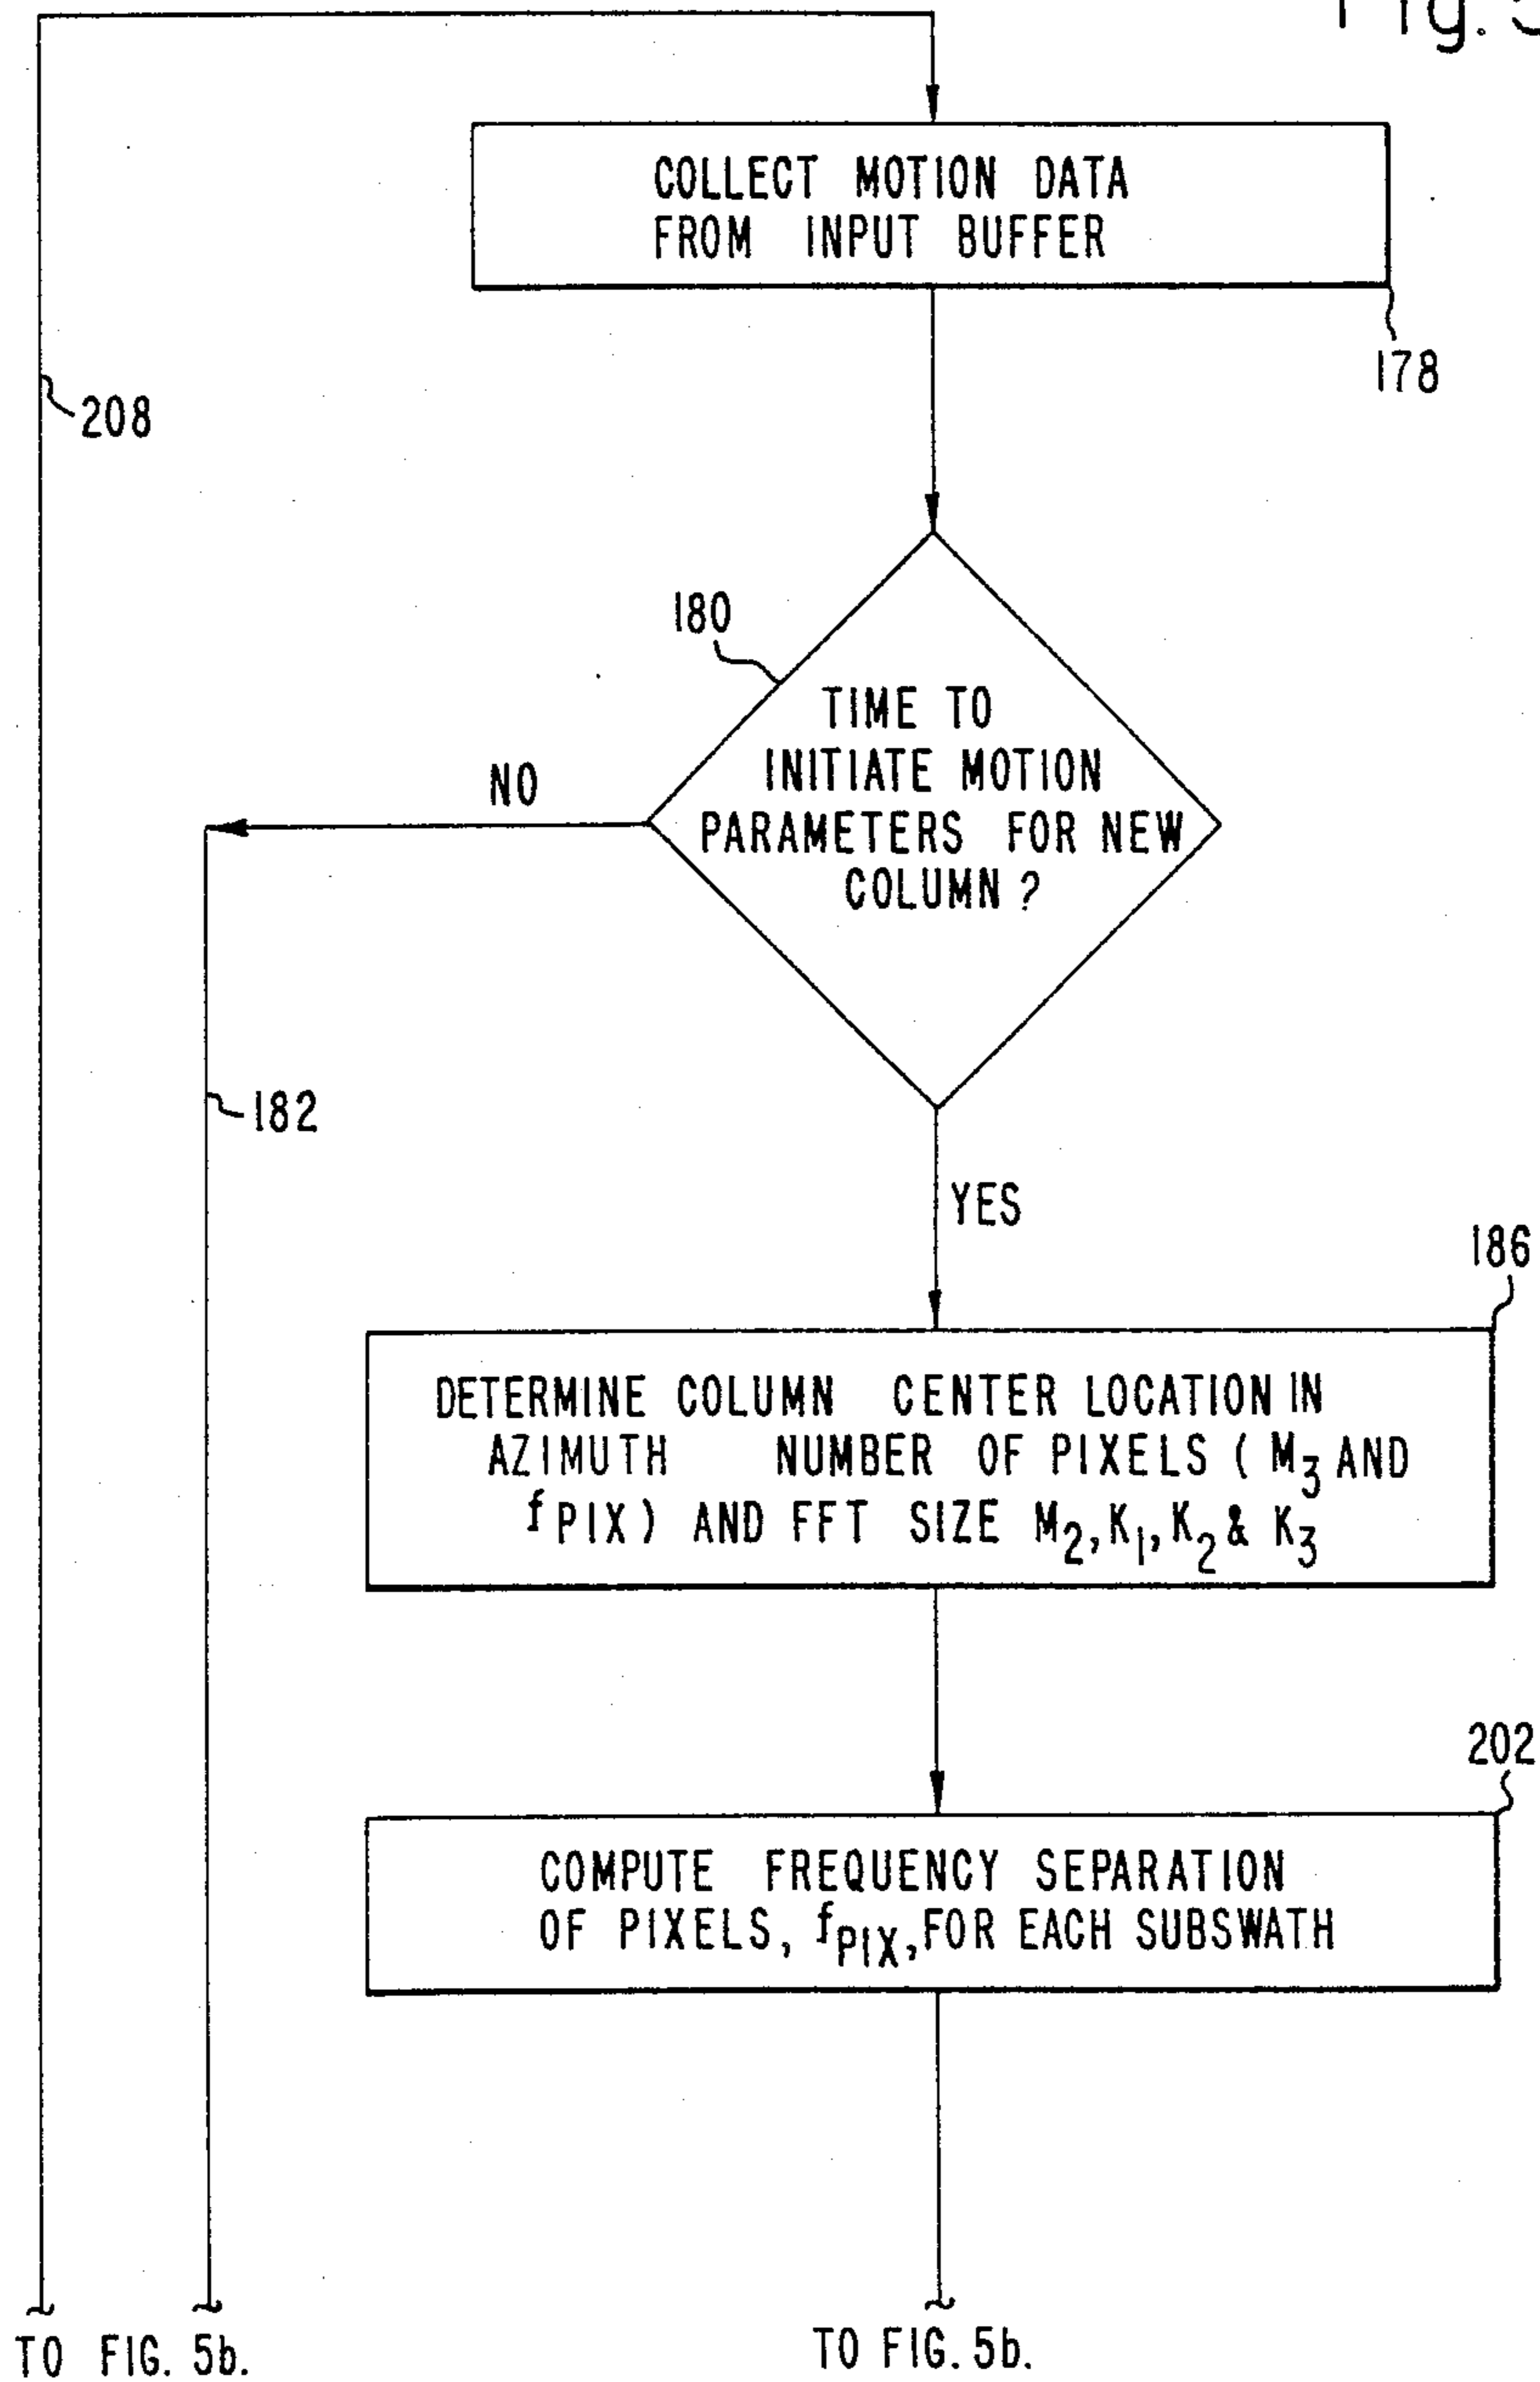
Fig. 5

COLLECT MOTION DATA FROM INPUT BUFFER

178

208

180

TIME TO INITIATE MOTION PARAMETERS FOR NEW COLUMN ?

NO

182

YES

186

DETERMINE COLUMN CENTER LOCATION IN AZIMUTH NUMBER OF PIXELS ( $M_3$ AND $f_{PIX}$) AND FFT SIZE $M_2, K_1, K_2$ & $K_3$

202

COMPUTE FREQUENCY SEPARATION OF PIXELS, $f_{PIX}$, FOR EACH SUBSWATH

TO FIG. 5b.

TO FIG. 5b.